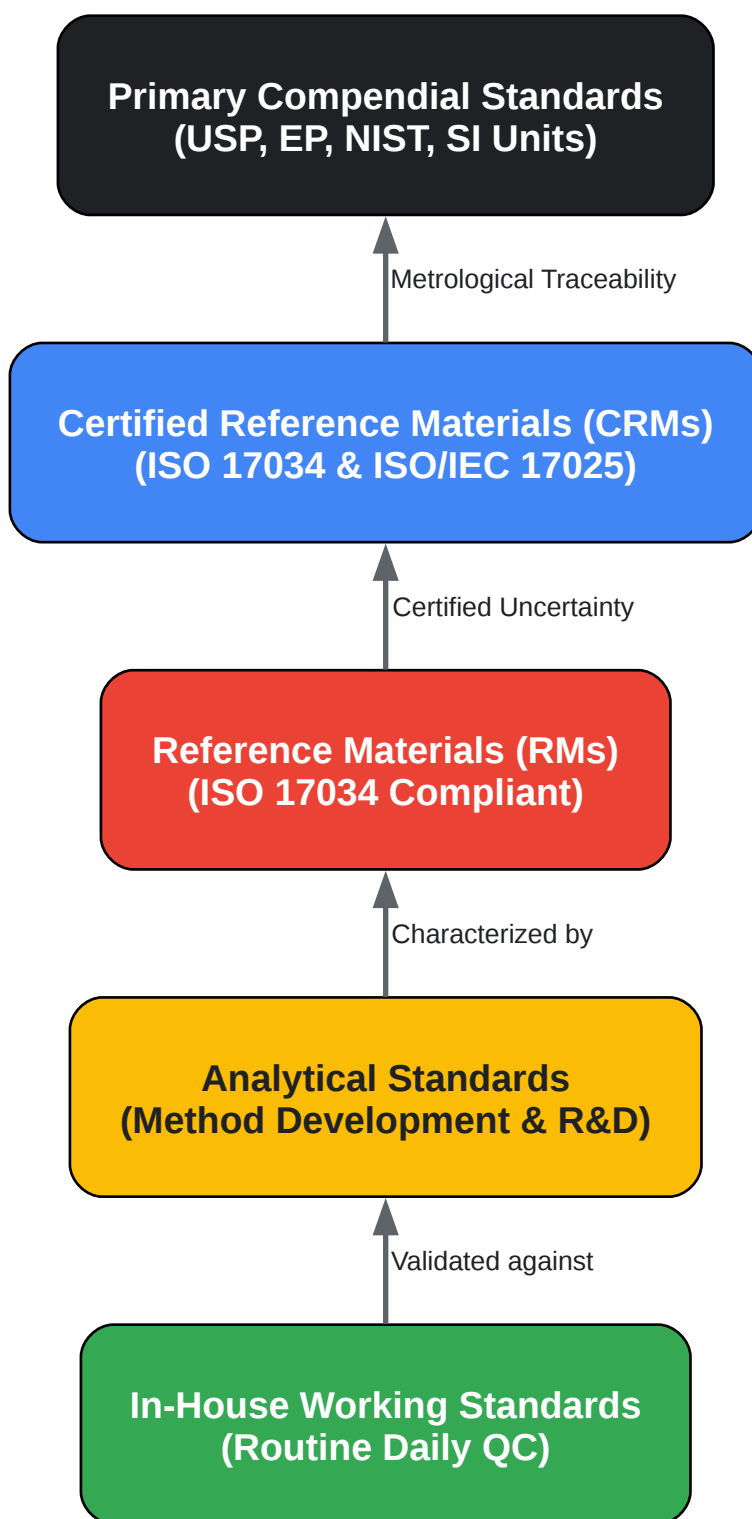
Primary Compendial Standards
(USP, EP, NIST, SI Units)

Metrological Traceability

Certified Reference Materials (CRMs)
(ISO 17034 & ISO/IEC 17025)

Certified Uncertainty

Reference Materials (RMs)
(ISO 17034 Compliant)

Characterized by

Analytical Standards
(Method Development & R&D)

Validated against

In-House Working Standards
(Routine Daily QC)